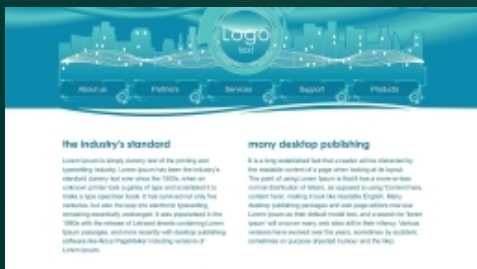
Logo
text

About us | Partners | Services | Support | Products

the industry's standard

Lorem Ipsum is simply dummy text of the printing and typesetting industry. Lorem Ipsum has been the industry's standard dummy text ever since the 1500s, when an unknown printer took a galley of type and scrambled it to make a type specimen book. It has survived not only five centuries, but also the leap into electronic typesetting, remaining essentially unchanged. It was popularised in the 1960s with the release of Letraset sheets containing Lorem Ipsum passages, and more recently with desktop publishing software like Aldus PageMaker including versions of Lorem Ipsum.

many desktop publishing

It is a long established fact that a reader will be distracted by the readable content of a page when looking at its layout. The point of using Lorem Ipsum is that it has a more-or-less normal distribution of letters, as opposed to using 'Content here, content here', making it look like readable English. Many desktop publishing packages and web page editors now use Lorem Ipsum as their default model text, and a search for 'lorem ipsum' will uncover many web sites still in their infancy. Various versions have evolved over the years, sometimes by accident, sometimes on purpose (injected humour and the like).